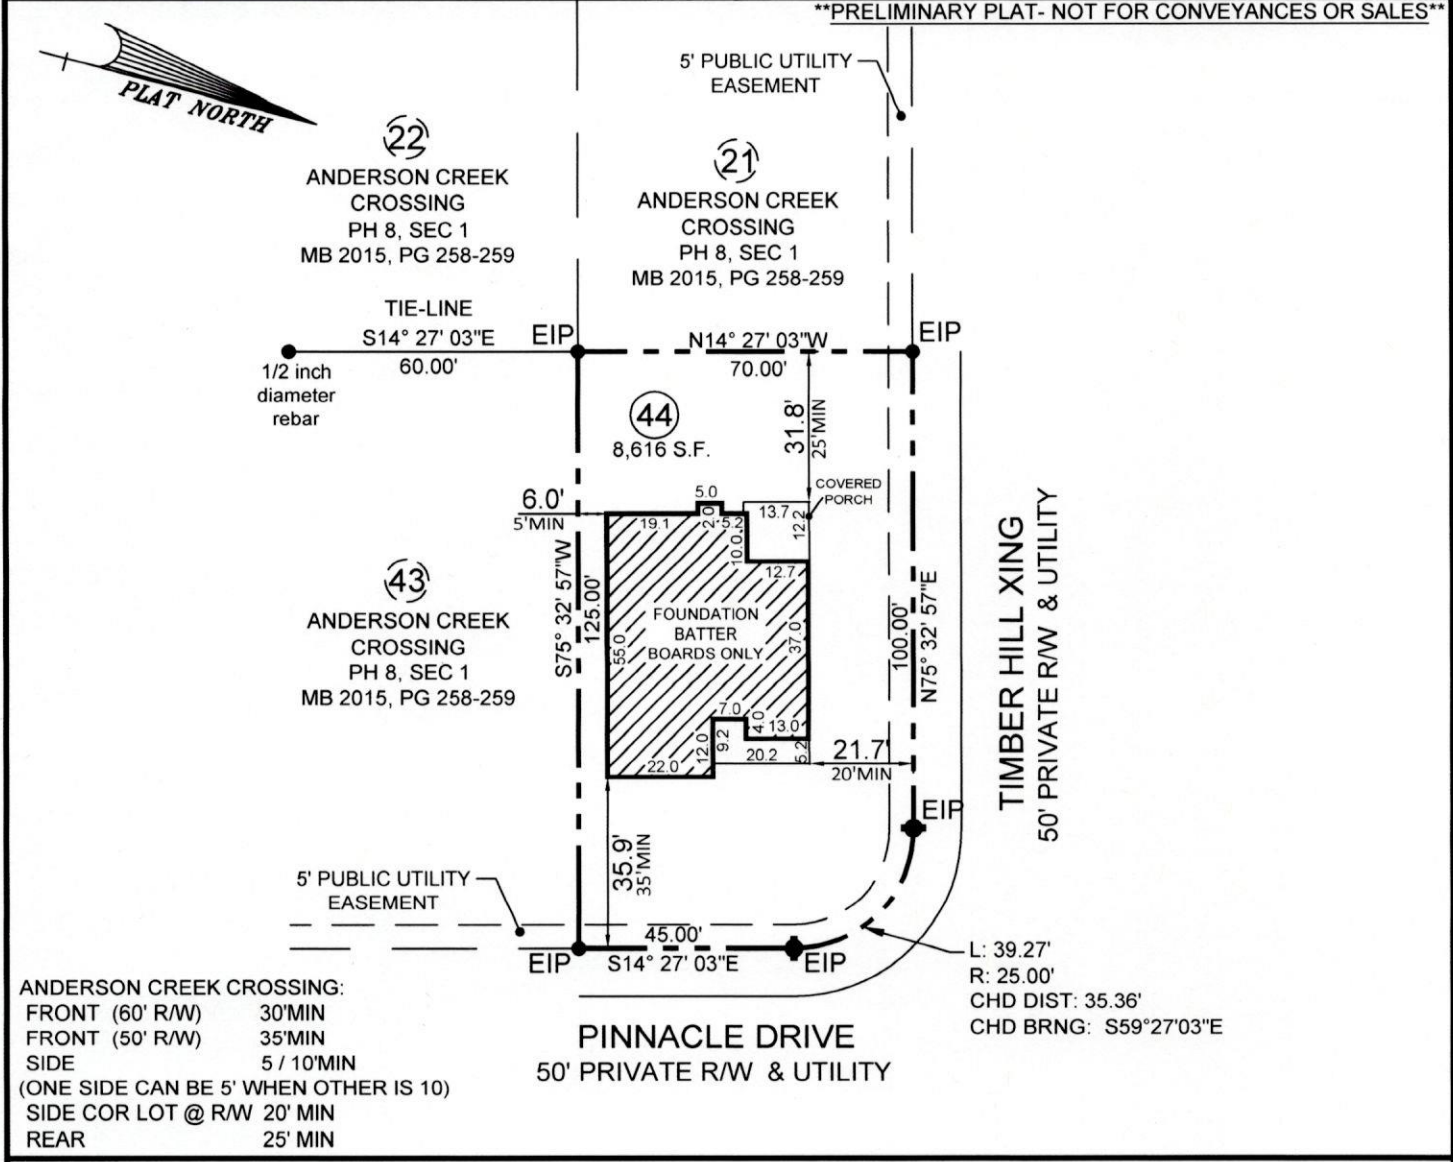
**PRELIMINARY PLAT- NOT FOR CONVEYANCES OR SALES**

PLAT NORTH

5' PUBLIC UTILITY EASEMENT

22
ANDERSON CREEK CROSSING
PH 8, SEC 1
MB 2015, PG 258-259

21
ANDERSON CREEK CROSSING
PH 8, SEC 1
MB 2015, PG 258-259

TIE-LINE
S14° 27' 03"E
60.00'

1/2 inch diameter rebar

EIP
N14° 27' 03"W
70.00'
EIP

44
8,616 S.F.

31.8'
25'MIN

COVERED PORCH

6.0'
5'MIN

5.0
19.1
2.0
5.2
13.7
12.2
10.0
12.7

43
ANDERSON CREEK CROSSING
PH 8, SEC 1
MB 2015, PG 258-259

S75° 32' 57"W
125.00'

FOUNDATION BATTER BOARDS ONLY

55.0
37.0

100.00'
N75° 32' 57"E

TIMBER HILL XING
50' PRIVATE R/W & UTILITY

7.0
4.0
13.0
12.0
9.2
22.0
20.2
5.2

21.7'
20'MIN

EIP

35.9'
35'MIN

5' PUBLIC UTILITY EASEMENT

45.00'
EIP
S14° 27' 03"E
EIP

L: 39.27'
R: 25.00'
CHD DIST: 35.36'
CHD BRNG: S59°27'03"E

ANDERSON CREEK CROSSING:
FRONT (60' R/W) 30'MIN
FRONT (50' R/W) 35'MIN
SIDE 5 / 10'MIN
(ONE SIDE CAN BE 5' WHEN OTHER IS 10)
SIDE COR LOT @ R/W 20' MIN
REAR 25' MIN

PINNACLE DRIVE
50' PRIVATE R/W & UTILITY